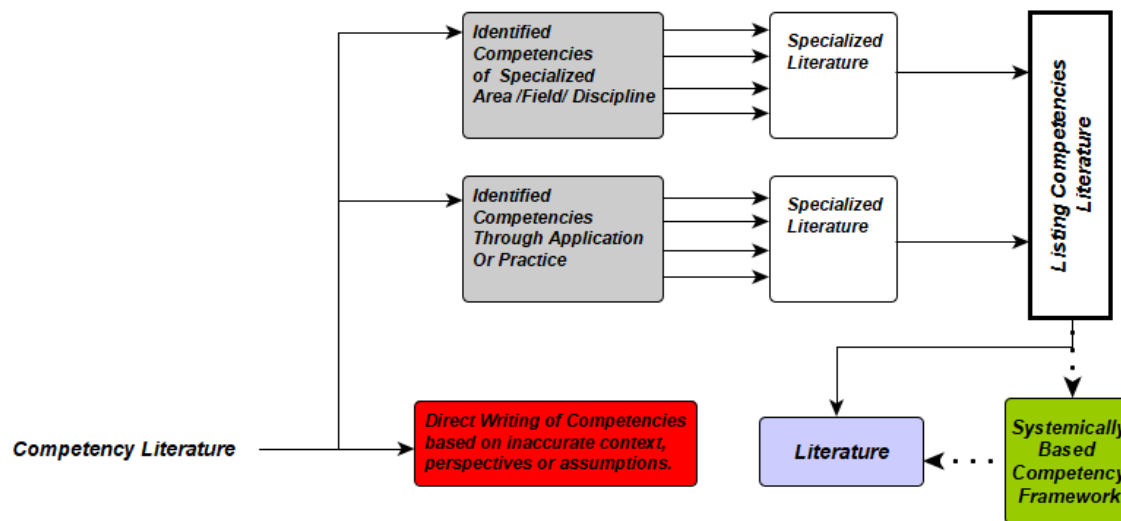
Identified Competencies of Specialized Area /Field/ Discipline

Specialized Literature

Identified Competencies Through Application Or Practice

Specialized Literature

Listing Competencies Literature

Competency Literature

Direct Writing of Competencies based on inaccurate context, perspectives or assumptions.

Literature

Systemically Based Competency Framework